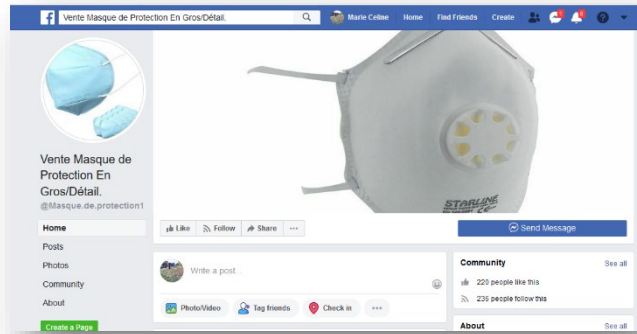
Vente Masque de Protection En Gros/Détail.

Marie Celine Home Find Friends Create

Vente Masque de Protection En Gros/Détail.
@Masque.de.protection1

Home
Posts
Photos
Community
About
Create a Page

STARLINE

Like Follow Share ···

Send Message

Write a post...

Photo/Video Tag friends Check in ···

Community See all
220 people like this
236 people follow this

About See all